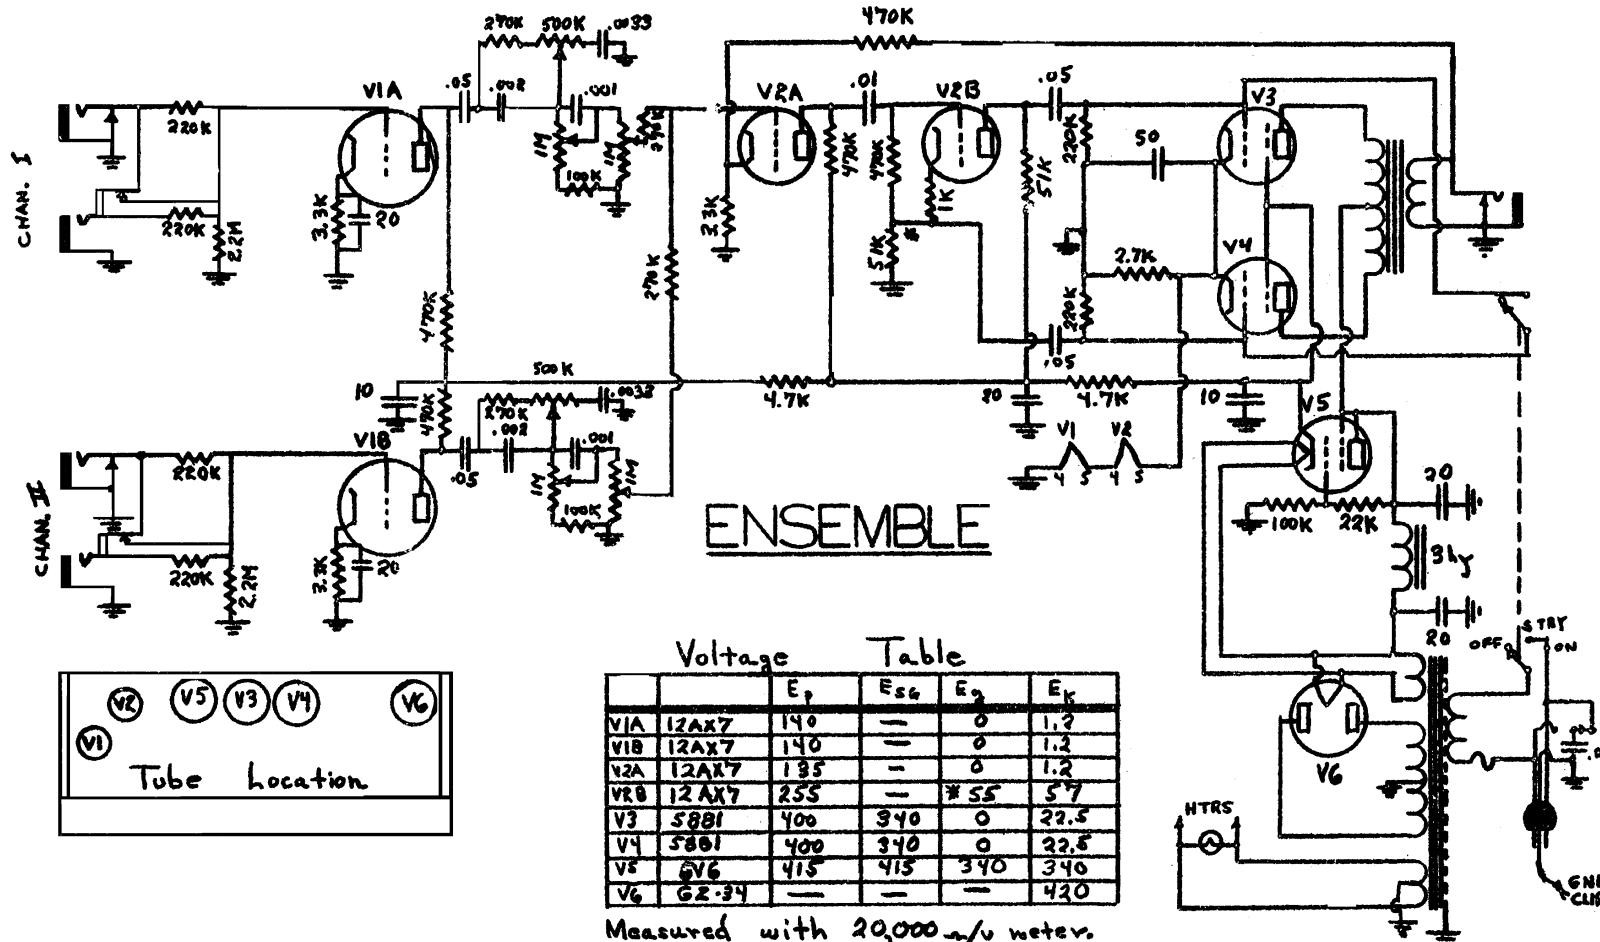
CHAN. I

220K

220K

2.2M

V1A

3.3K

20

.05

270K

500K

.0033

.002

.001

1M

1M

100K

390K

470K

V2A

.01

V2B

.05

V3

3.3K

470K

470K

1K

51K

51K

220K

50

2.7K

V4

220K

270K

470K

.05

470K

10

500K

270K

.0033

.002

.001

4.7K

20

4.7K

10

V5

CHAN. II

220K

V1B

.05

1M

1M

100K

V1

V2

4 3 4 3

3.3K

20

220K

2.2M

ENSEMBLE

100K

22K

20

3hy

20

OFF

STBY

ON

V2 V5 V3 V4 V6

V1

Tube Location

Voltage Table

| | | $E_p$ | $E_{SG}$ | $E_g$ | $E_K$ |
|---|---|---|---|---|---|
| V1A | 12AX7 | 140 | — | 0 | 1.2 |
| V1B | 12AX7 | 140 | — | 0 | 1.2 |
| V2A | 12AX7 | 135 | — | 0 | 1.2 |
| V2B | 12AX7 | 255 | — | *55 | 57 |
| V3 | 5881 | 400 | 340 | 0 | 22.5 |
| V4 | 5881 | 400 | 340 | 0 | 22.5 |
| V5 | 6V6 | 415 | 415 | 340 | 340 |
| V6 | GZ-34 | — | — | — | 420 |

Measured with 20,000 Ω/v meter.

V6

HTRS

GND CLIP